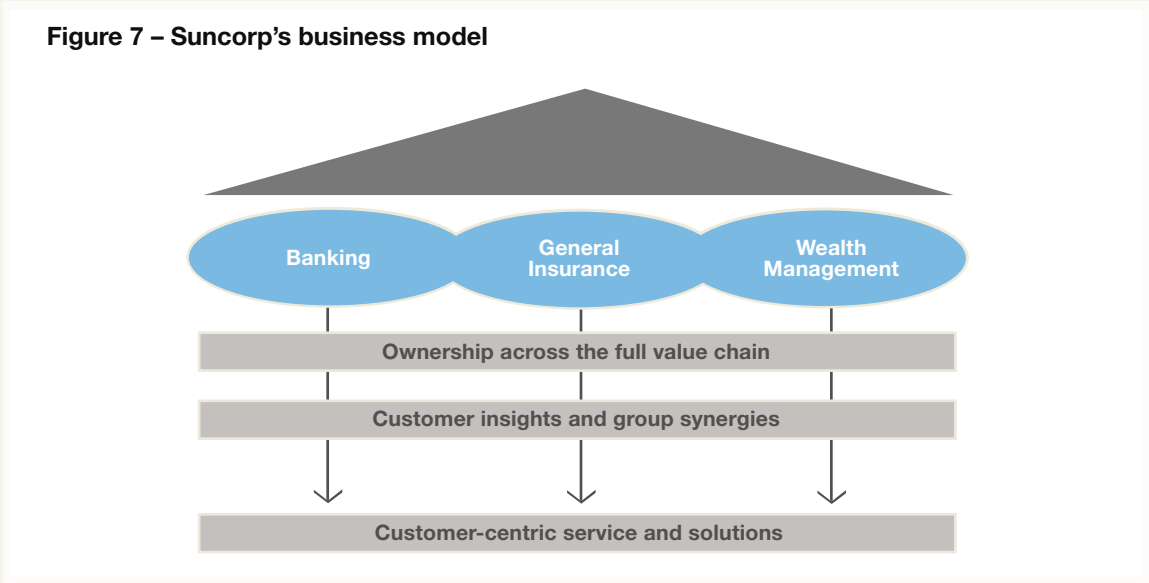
Figure 7 – Suncorp's business model

Banking

General Insurance

Wealth Management

Ownership across the full value chain

Customer insights and group synergies

Customer-centric service and solutions